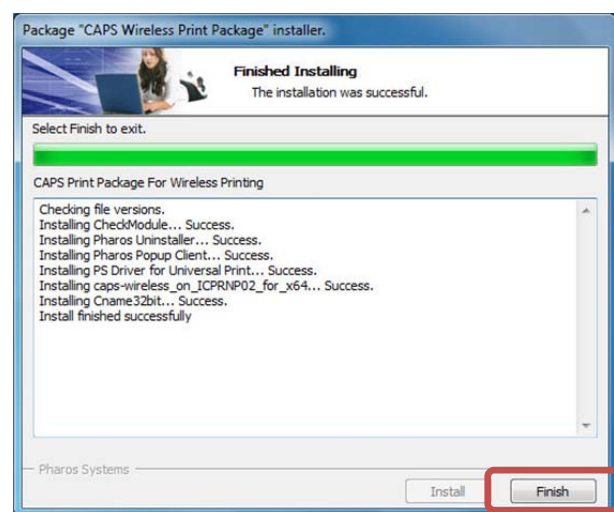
Package "CAPS Wireless Print Package" installer.

Finished Installing

The installation was successful.

Select Finish to exit.

CAPS Print Package For Wireless Printing

Checking file versions.
Installing CheckModule... Success.
Installing Pharos Uninstaller... Success.
Installing Pharos Popup Client... Success.
Installing PS Driver for Universal Print... Success.
Installing caps-wireless_on_ICPRNP02_for_x64... Success.
Installing Cname32bit... Success.
Install finished successfully

Pharos Systems

Install

Finish